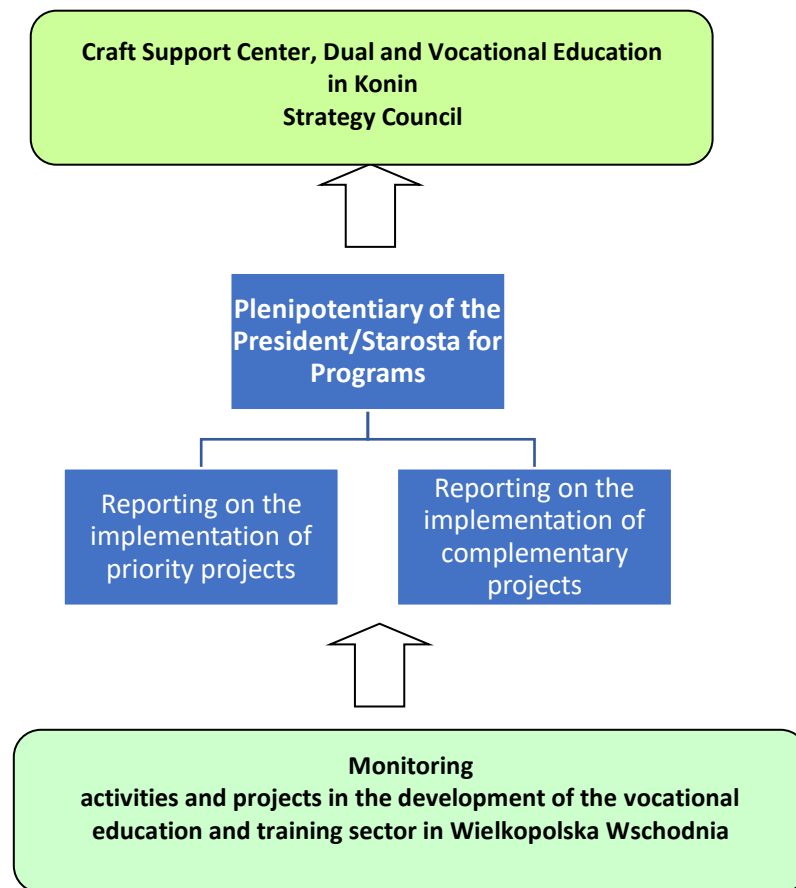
Craft Support Center, Dual and Vocational Education
in Konin
Strategy Council

Plenipotentiary of the President/Starosta for Programs

Reporting on the implementation of priority projects

Reporting on the implementation of complementary projects

Monitoring
activities and projects in the development of the vocational education and training sector in Wielkopolska Wschodnia